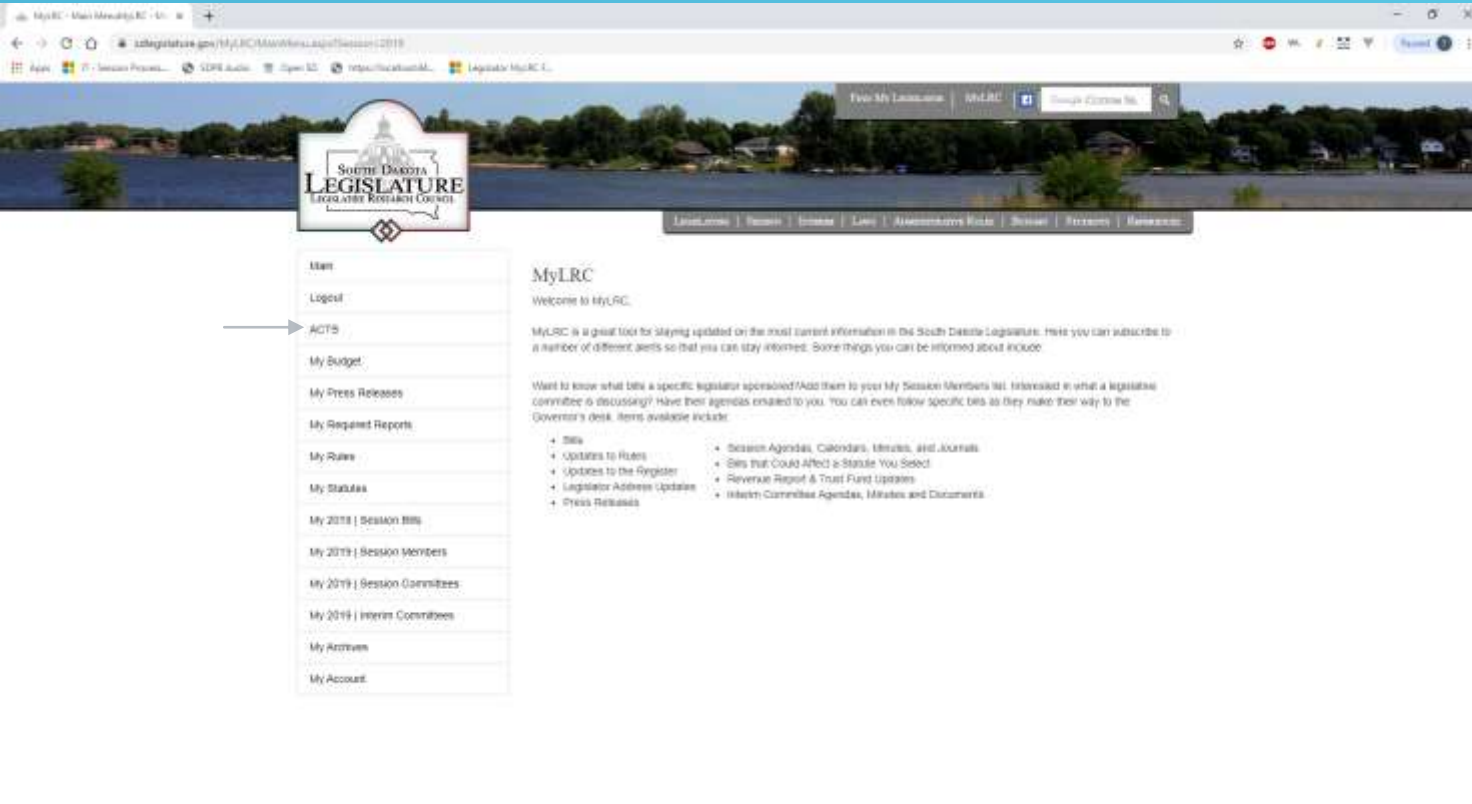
MyLRC - Main Menu MyLRC - S

sdlegislature.gov/MyLRC/MainMenu.aspx?Session=2019

Apps | IT - Session Process... | SDPB Audio | Open SD | https://localhost/M... | Legislator MyLRC F...

Paused

Find My Legislators | MyLRC | Google Custom Se

SOUTH DAKOTA
LEGISLATURE
LEGISLATIVE RESEARCH COUNCIL

Legislators | Session | Interim | Laws | Administrative Rules | Budget | Requests | Reference

Main
Logout
ACTS
My Budget
My Press Releases
My Required Reports
My Rules
My Statutes
My 2019 | Session Bills
My 2019 | Session Members
My 2019 | Session Committees
My 2019 | Interim Committees
My Archives
My Account

MyLRC

Welcome to MyLRC.

MyLRC is a great tool for staying updated on the most current information in the South Dakota Legislature. Here you can subscribe to a number of different alerts so that you can stay informed. Some things you can be informed about include:

Want to know what bills a specific legislator sponsored? Add them to your My Session Members list. Interested in what a legislative committee is discussing? Have their agendas emailed to you. You can even follow specific bills as they make their way to the Governor's desk. Items available include:

- Bills
- Updates to Rules
- Updates to the Register
- Legislator Address Updates
- Press Releases

- Session Agendas, Calendars, Minutes, and Journals
- Bills that Could Affect a Statute You Select
- Revenue Report & Trust Fund Updates
- Interim Committee Agendas, Minutes and Documents